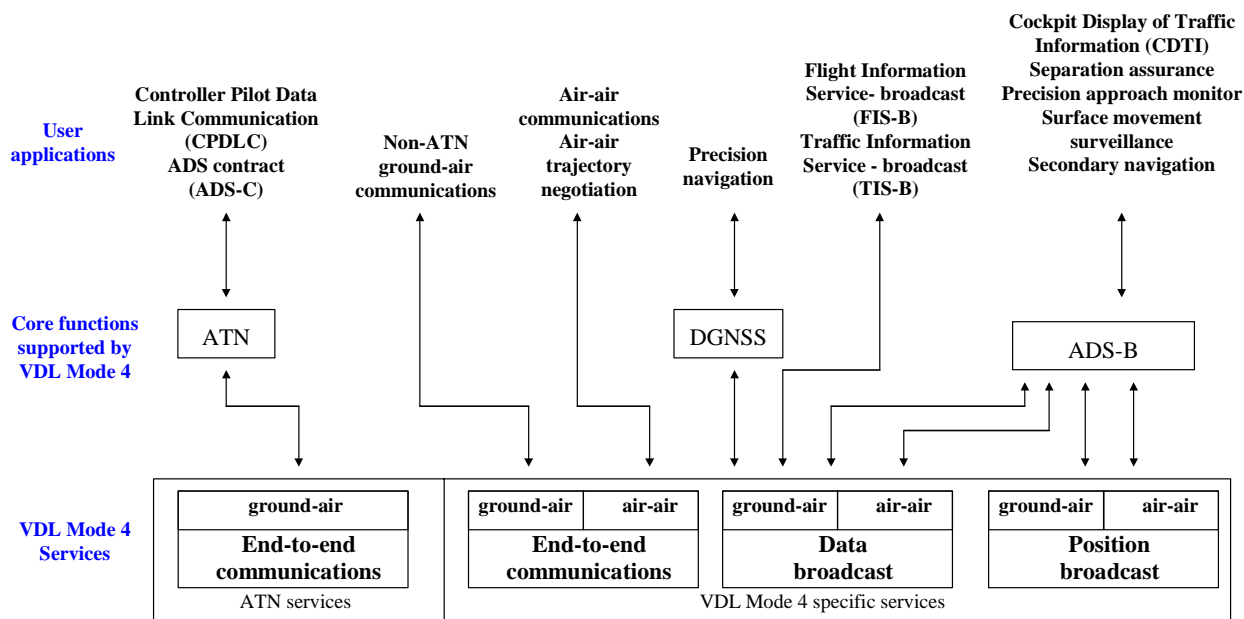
User applications

Controller Pilot Data Link Communication (CPDLC) ADS contract (ADS-C)

Non-ATN ground-air communications

Air-air communications Air-air trajectory negotiation

Precision navigation

Flight Information Service- broadcast (FIS-B) Traffic Information Service - broadcast (TIS-B)

Cockpit Display of Traffic Information (CDTI) Separation assurance Precision approach monitor Surface movement surveillance Secondary navigation

Core functions supported by VDL Mode 4

ATN

DGNSS

ADS-B

VDL Mode 4 Services

ground-air

End-to-end communications

ground-air | air-air

End-to-end communications

ground-air | air-air

Data broadcast

ground-air | air-air

Position broadcast

ATN services

VDL Mode 4 specific services